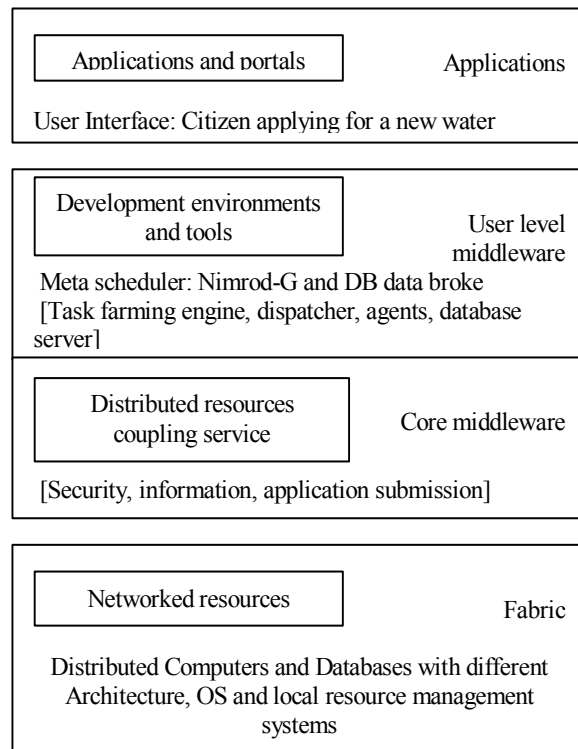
Applications and portals

Applications

User Interface: Citizen applying for a new water

Development environments and tools

User level middleware

Meta scheduler: Nimrod-G and DB data broke [Task farming engine, dispatcher, agents, database server]

Distributed resources coupling service

Core middleware

[Security, information, application submission]

Networked resources

Fabric

Distributed Computers and Databases with different Architecture, OS and local resource management systems